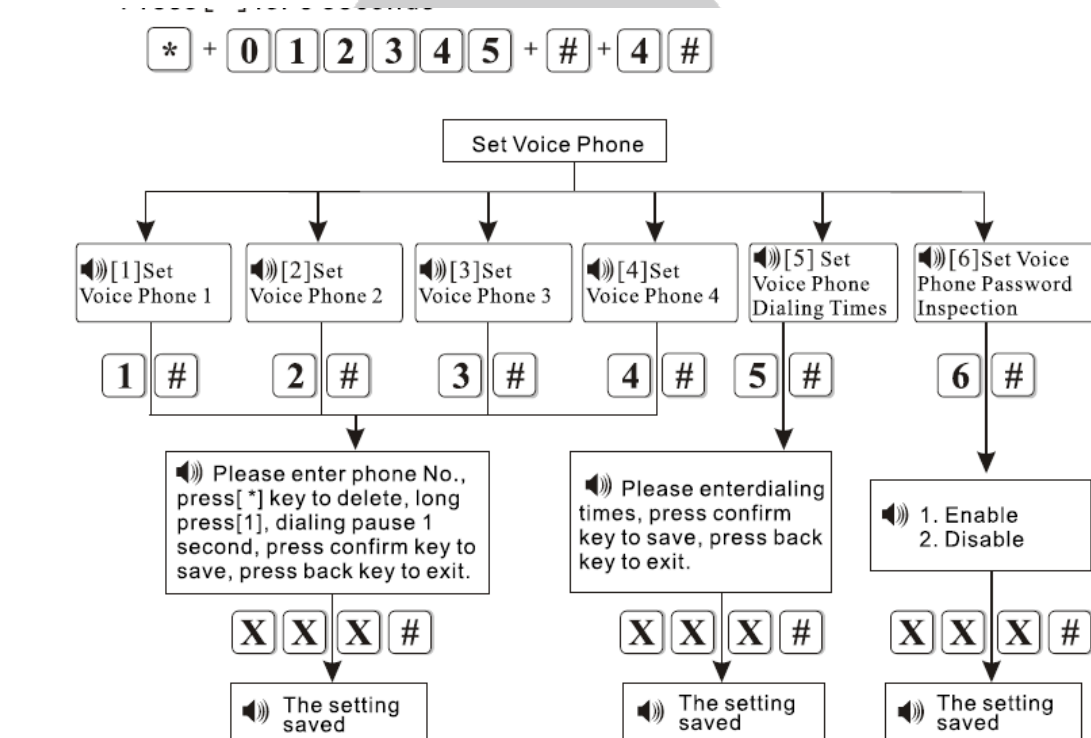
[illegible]

* + 0 1 2 3 4 5 + # + 4 #

Set Voice Phone

[1]Set Voice Phone 1

[2]Set Voice Phone 2

[3]Set Voice Phone 3

[4]Set Voice Phone 4

[5] Set Voice Phone Dialing Times

[6]Set Voice Phone Password Inspection

1 #

2 #

3 #

4 #

5 #

6 #

Please enter phone No., press[ *] key to delete, long press[1], dialing pause 1 second, press confirm key to save, press back key to exit.

Please enterdialing times, press confirm key to save, press back key to exit.

1. Enable
2. Disable

X X X #

X X X #

X X X #

The setting saved

The setting saved

The setting saved